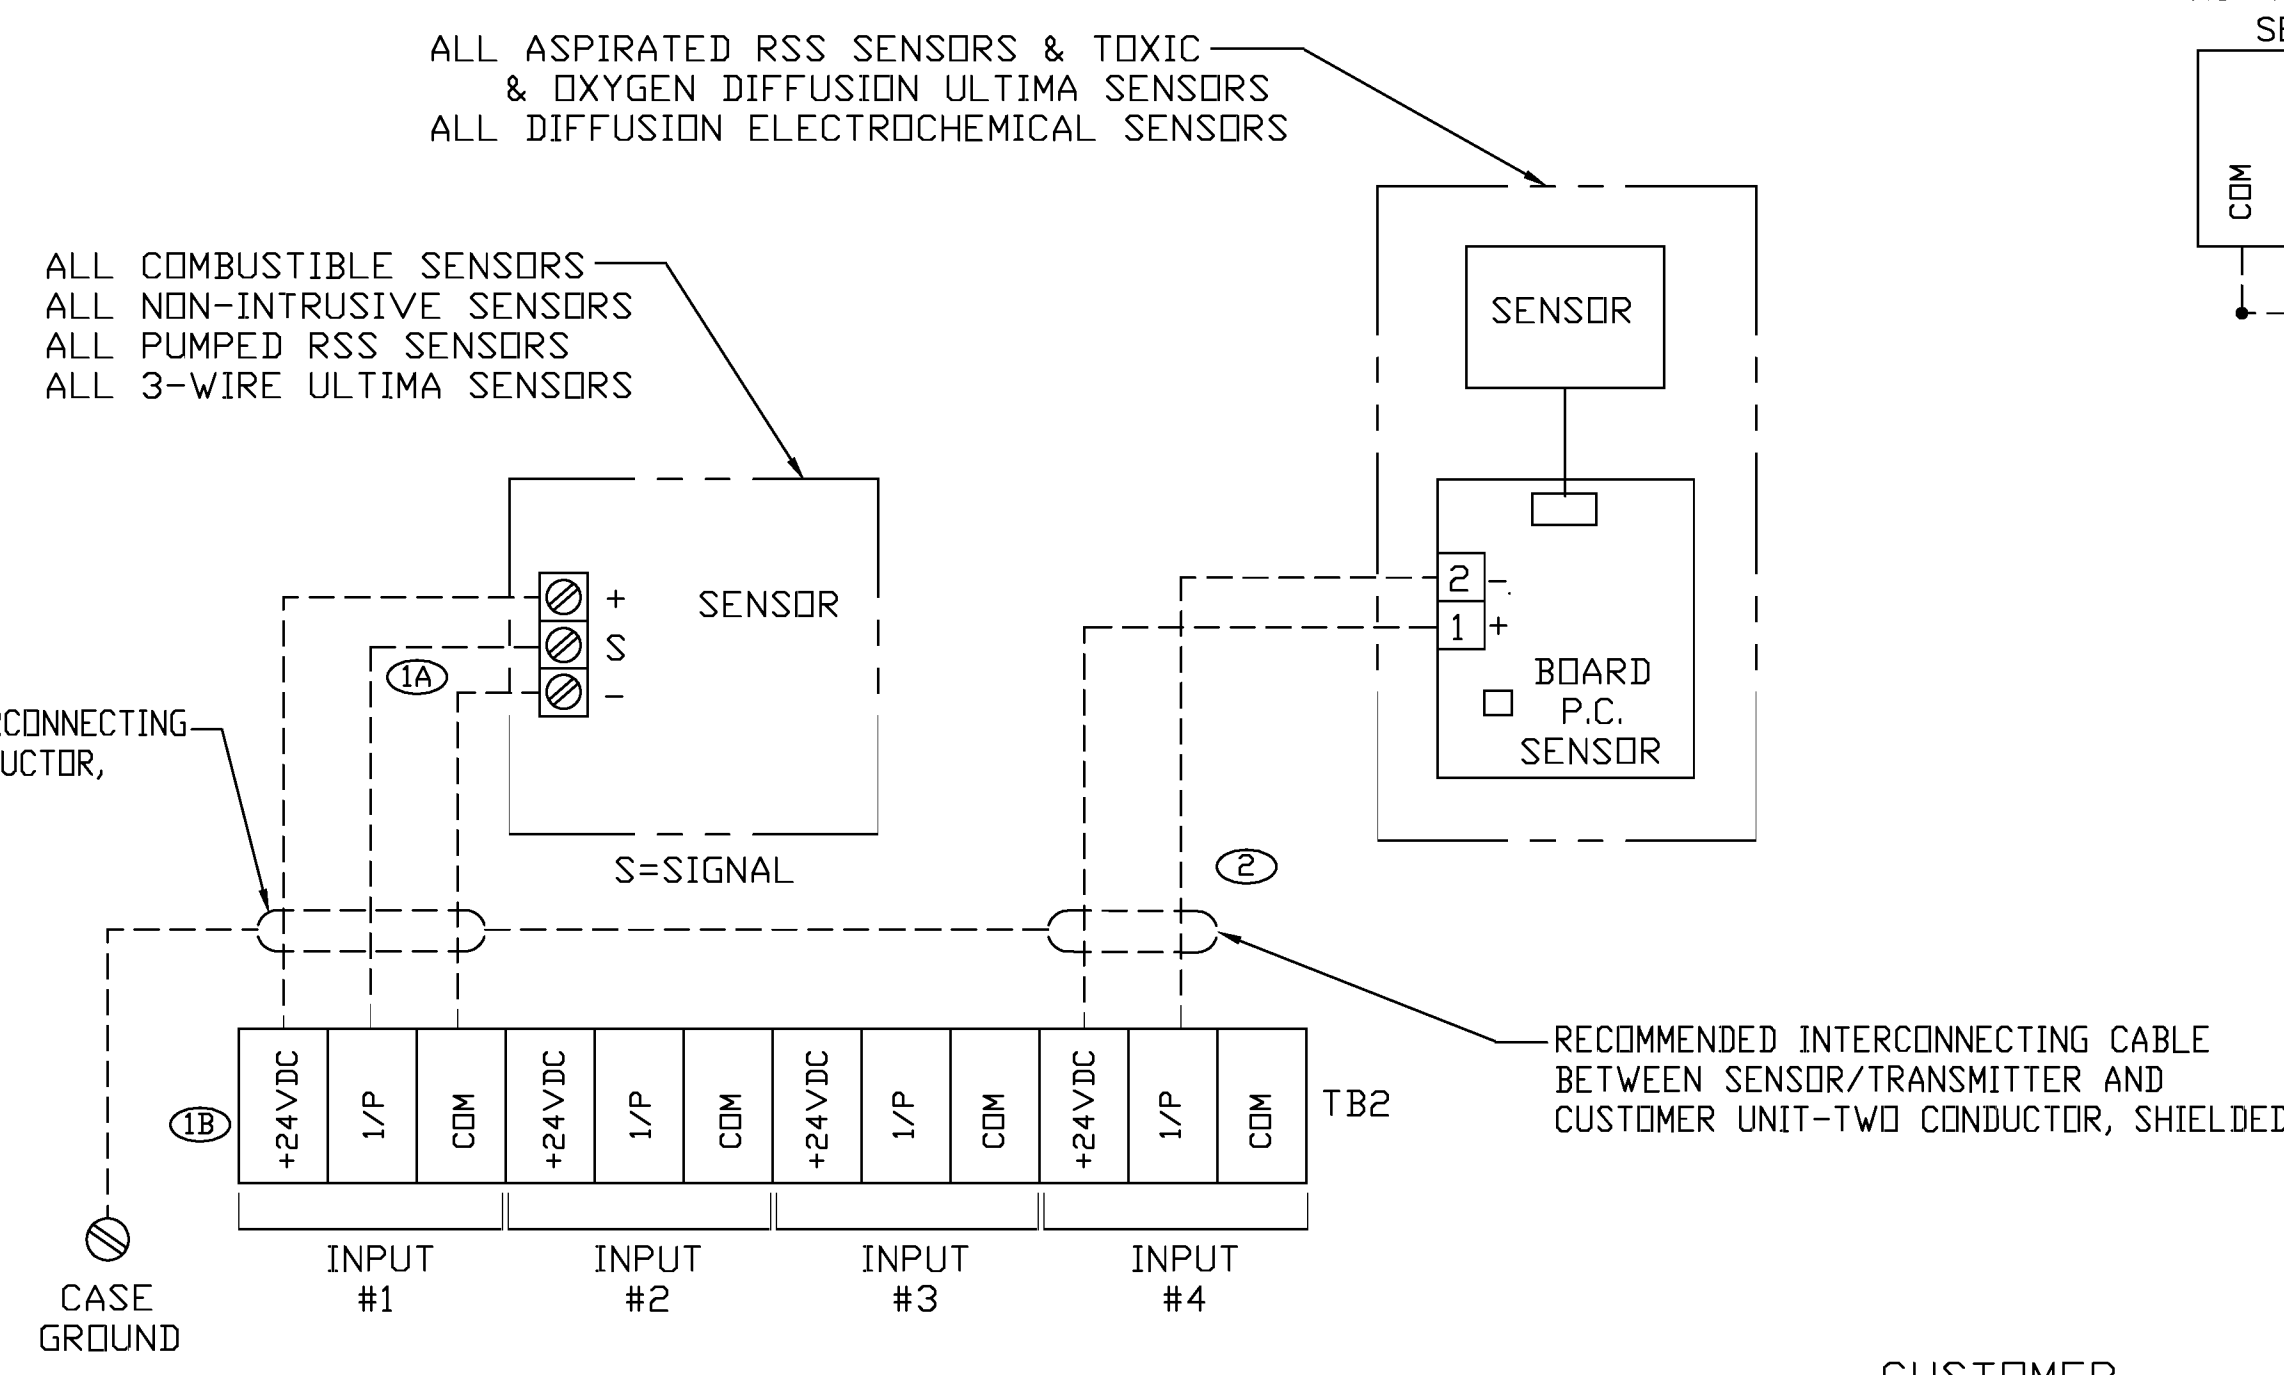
ALL ASPIRATED RSS SENSORS & TOXIC & OXYGEN DIFFUSION ULTIMA SENSORS ALL DIFFUSION ELECTROCHEMICAL SENSORS

SE

COM

SENSOR

ALL COMBUSTIBLE SENSORS
ALL NON-INTRUSIVE SENSORS
ALL PUMPED RSS SENSORS
ALL 3-WIRE ULTIMA SENSORS

+
S
–
SENSOR

1A

2 –
1 +

BOARD
P.C.
SENSOR

RCONNECTING
UCTOR,

S=SIGNAL

2

RECOMMENDED INTERCONNECTING CABLE BETWEEN SENSOR/TRANSMITTER AND CUSTOMER UNIT-TWO CONDUCTOR, SHIELDED

1B

| +24VDC | 1/P | COM | +24VDC | 1/P | COM | +24VDC | 1/P | COM | +24VDC | 1/P | COM |
|---|---|---|---|---|---|---|---|---|---|---|---|

TB2

CASE
GROUND

INPUT
#1

INPUT
#2

INPUT
#3

INPUT
#4

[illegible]